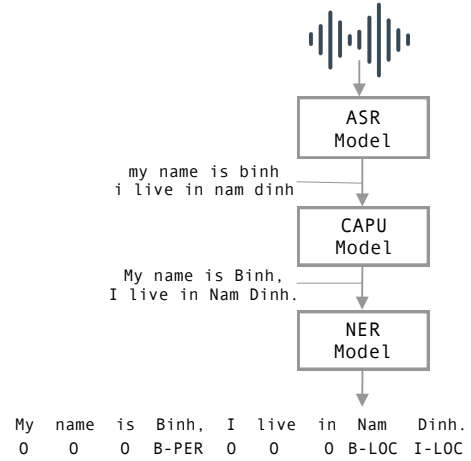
ASR Model

my name is binh
i live in nam dinh

CAPU Model

My name is Binh,
I live in Nam Dinh.

NER Model

| My | name | is | Binh, | I | live | in | Nam | Dinh. |
|---|---|---|---|---|---|---|---|---|
| O | O | O | B-PER | O | O | O | B-LOC | I-LOC |